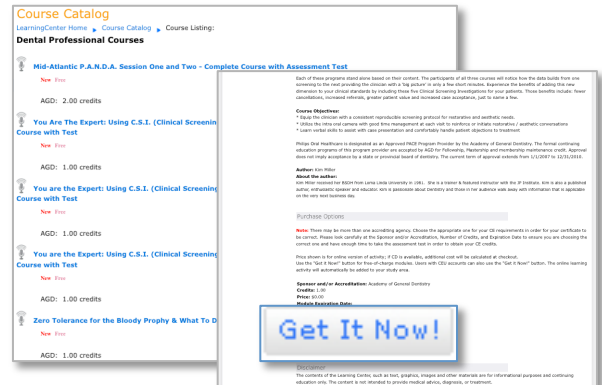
Course Catalog

LearningCenter Home ▸ Course Catalog ▸ Course Listing:

Dental Professional Courses

Mid-Atlantic P.A.N.D.A. Session One and Two - Complete Course with Assessment Test

New Free

AGD: 2.00 credits

You Are The Expert: Using C.S.I. (Clinical Screening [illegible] Course with Test

New Free

AGD: 1.00 credits

You are the Expert: Using C.S.I. (Clinical Screening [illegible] Course with Test

New Free

AGD: 1.00 credits

You are the Expert: Using C.S.I. (Clinical Screening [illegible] Course with Test

New Free

AGD: 1.00 credits

Zero Tolerance for the Bloody Prophy & What To D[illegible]

New Free

AGD: 1.00 credits

Each of these programs stand alone based on their content. The participants of all three courses will notice how the data builds from one screening to the next providing the clinician with a 'big picture' in only a few short minutes. Experience the benefits of adding this new dimension to your clinical standards by including these five Clinical Screening Investigations for your patients. These benefits include: fewer cancellations, increased referrals, greater patient value and increased case acceptance, just to name a few.

Course Objectives:
* Equip the clinician with a consistent reproducible screening protocol for restorative and aesthetic needs.
* Utilize the intra-oral camera with good time management at each visit to reinforce or initiate restorative / aesthetic conversations
* Learn verbal skills to assist with case presentation and comfortably handle patient objections to treatment

Philips Oral Healthcare is designated as an Approved PACE Program Provider by the Academy of General Dentistry. The formal continuing education programs of this program provider are accepted by AGD for Fellowship, Mastership and membership maintenance credit. Approval does not imply acceptance by a state or provincial board of dentistry. The current term of approval extends from 1/1/2007 to 12/31/2010.

Author: Kim Miller
About the author:
Kim Miller received her BSDH from Loma Linda University in 1981. She is a trainer & featured instructor with the IP Institute. Kim is also a published author, enthusiastic speaker and educator. Kim is passionate about Dentistry and those in her audience walk away with information that is applicable on the very next business day.

Purchase Options

Note: There may be more than one accrediting agency. Choose the appropriate one for your CE requirements in order for your certificate to be correct. Please look carefully at the Sponsor and/or Accreditation, Number of Credits, and Expiration Date to ensure you are choosing the correct one and have enough time to take the assessment test in order to obtain your CE credits.

Price shown is for online version of activity; if CD is available, additional cost will be calculated at checkout.
Use "Get it Now!" Button for free-of-charge modules. Users with CEU accounts can also use the "Get it Now!" button. The online learning activity will automatically be added to your study area.

Sponsor and/or Accreditation: Academy of General Dentistry
Credits: 1.00
Price: $0.00
Module Expiration Date:

Get It Now!

Disclaimer
The contents of the Learning Center, such as text, graphics, images and other materials are for informational purposes and continuing education only. The content is not intended to provide medical advice, diagnosis, or treatment.